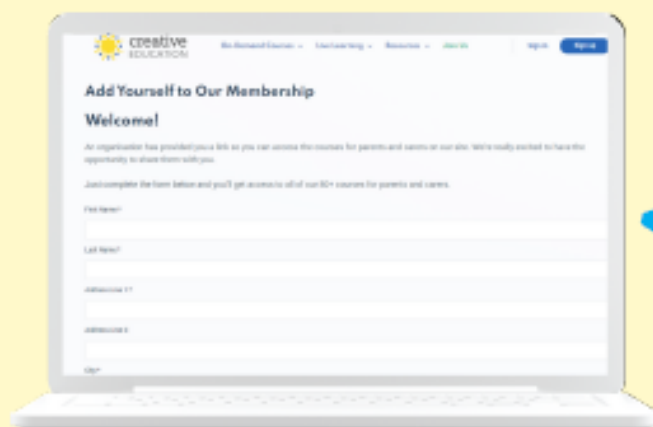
creative EDUCATION

On-Demand Courses ⌄ Live Learning ⌄ Resources ⌄ Join Us

Sign in Sign up

Add Yourself to Our Membership

Welcome!

An organisation has provided you a link so you can access the courses for parents and carers on our site. We're really excited to have the opportunity to share them with you.

Just complete the form below and you'll get access to all of our 80+ courses for parents and carers.

First Name*

Last Name*

Address Line 1*

Address Line 2

City*